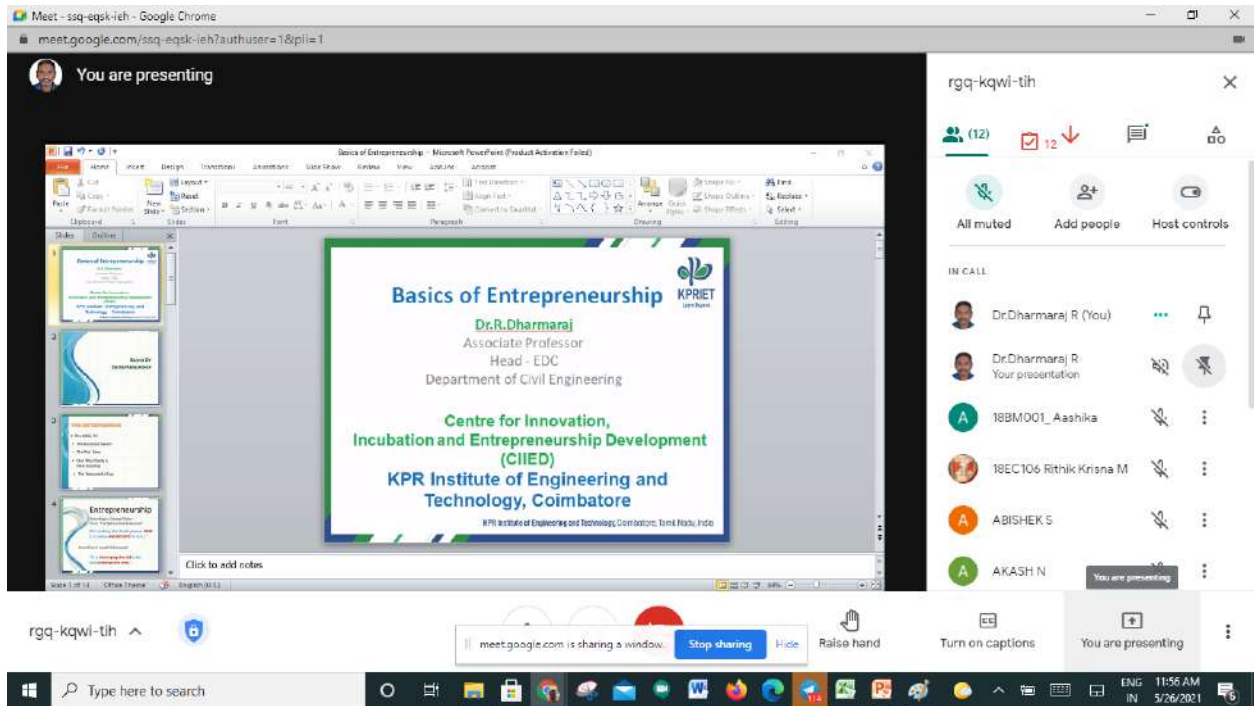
Meet - ssq-eqsk-ieh - Google Chrome
meet.google.com/ssq-eqsk-ieh?authuser=1&pli=1

You are presenting

Basics of Entrepreneurship - Microsoft PowerPoint (Product Activation Failed)

File Home Insert Design Transitions Animations Slide Show Review View Add-Ins Acrobat

Basics of Entrepreneurship

KPRIET

Dr.R.Dharmaraj
Associate Professor
Head - EDC
Department of Civil Engineering

Centre for Innovation, Incubation and Entrepreneurship Development (CIIED)
KPR Institute of Engineering and Technology, Coimbatore

KPR Institute of Engineering and Technology, Coimbatore, Tamil Nadu, India

Click to add notes

Entrepreneurship

rgq-kqwi-tih

(12)

12

All muted
Add people
Host controls

IN CALL

Dr.Dharmaraj R (You)
Dr.Dharmaraj R
Your presentation
18BM001_Aashika
18EC106 Rithik Krisna M
ABISHEK S
AKASH N

You are presenting

rgq-kqwi-tih

meet.google.com is sharing a window.
Stop sharing
Hide

Raise hand
Turn on captions
You are presenting

Type here to search

ENG IN 11:56 AM 5/26/2021